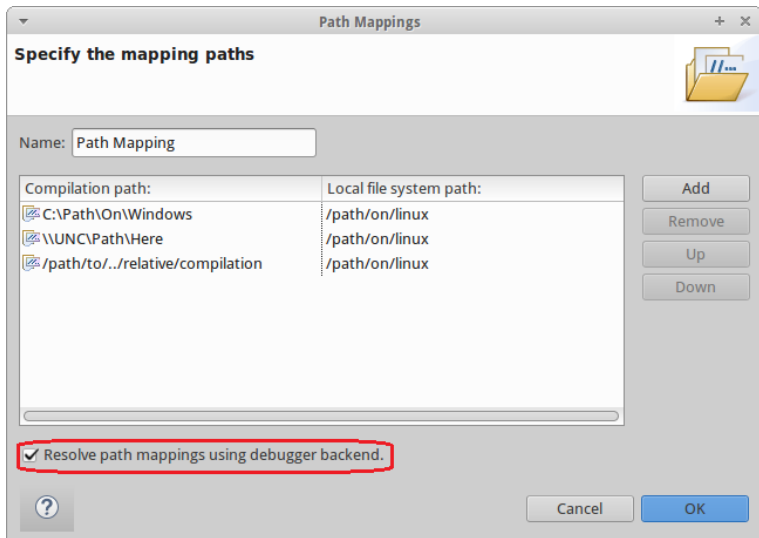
Path Mappings

Specify the mapping paths

Name: Path Mapping

| Compilation path: | Local file system path: |
|---|---|
| C:\Path\On\Windows | /path/on/linux |
| \\UNC\Path\Here | /path/on/linux |
| /path/to/../relative/compilation | /path/on/linux |

Add

Remove

Up

Down

Resolve path mappings using debugger backend.

?

Cancel

OK